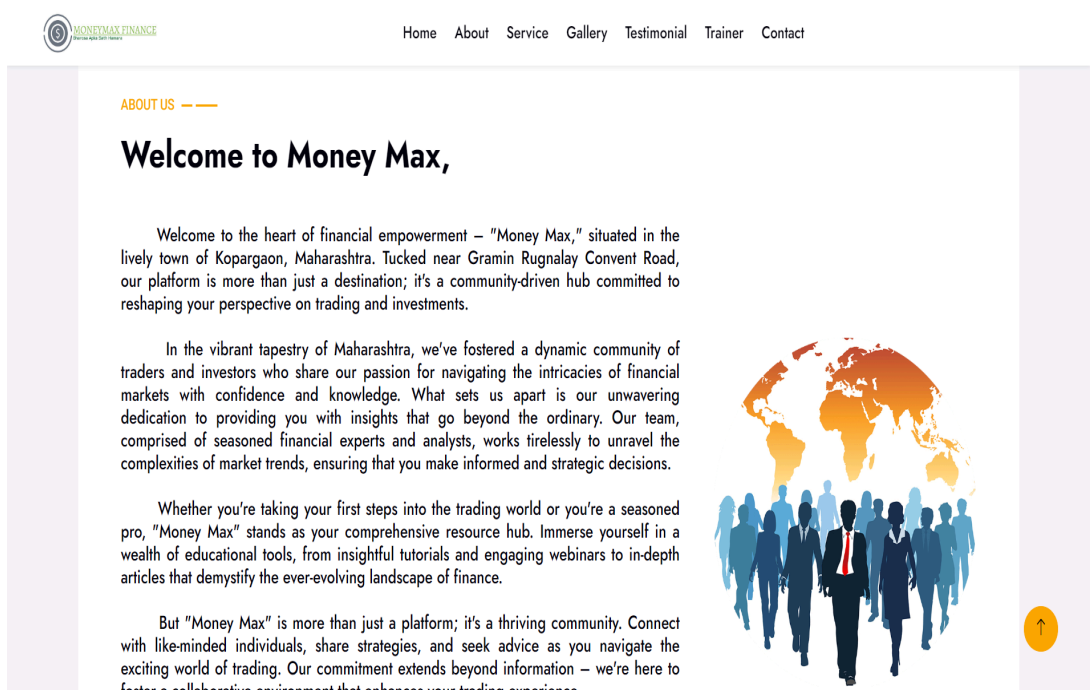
MONEYMAX FINANCE
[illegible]

Home About Service Gallery Testimonial Trainer Contact

ABOUT US

Welcome to Money Max,

Welcome to the heart of financial empowerment – "Money Max," situated in the lively town of Kopargaon, Maharashtra. Tucked near Gramin Rugnalay Convent Road, our platform is more than just a destination; it's a community-driven hub committed to reshaping your perspective on trading and investments.

In the vibrant tapestry of Maharashtra, we've fostered a dynamic community of traders and investors who share our passion for navigating the intricacies of financial markets with confidence and knowledge. What sets us apart is our unwavering dedication to providing you with insights that go beyond the ordinary. Our team, comprised of seasoned financial experts and analysts, works tirelessly to unravel the complexities of market trends, ensuring that you make informed and strategic decisions.

Whether you're taking your first steps into the trading world or you're a seasoned pro, "Money Max" stands as your comprehensive resource hub. Immerse yourself in a wealth of educational tools, from insightful tutorials and engaging webinars to in-depth articles that demystify the ever-evolving landscape of finance.

But "Money Max" is more than just a platform; it's a thriving community. Connect with like-minded individuals, share strategies, and seek advice as you navigate the exciting world of trading. Our commitment extends beyond information – we're here to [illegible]